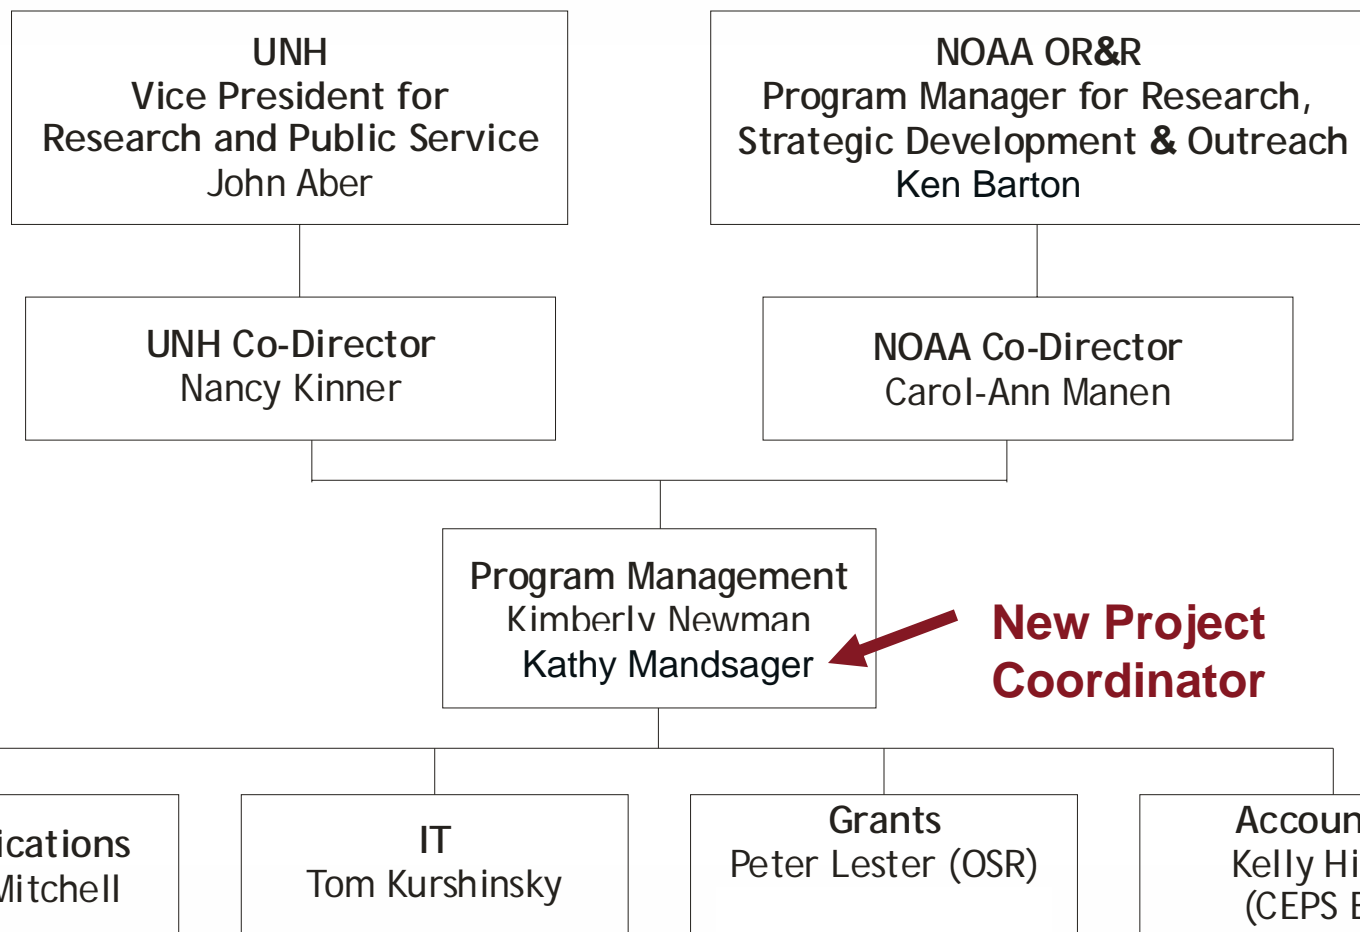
UNH
Vice President for
Research and Public Service
John Aber

NOAA OR&R
Program Manager for Research,
Strategic Development & Outreach
Ken Barton

UNH Co-Director
Nancy Kinner

NOAA Co-Director
Carol-Ann Manen

Program Management
Kimberly Newman
Kathy Mandsager

New Project
Coordinator

ications
Mitchell

IT
Tom Kurshinsky

Grants
Peter Lester (OSR)

Accoun
Kelly Hi
(CEPS B